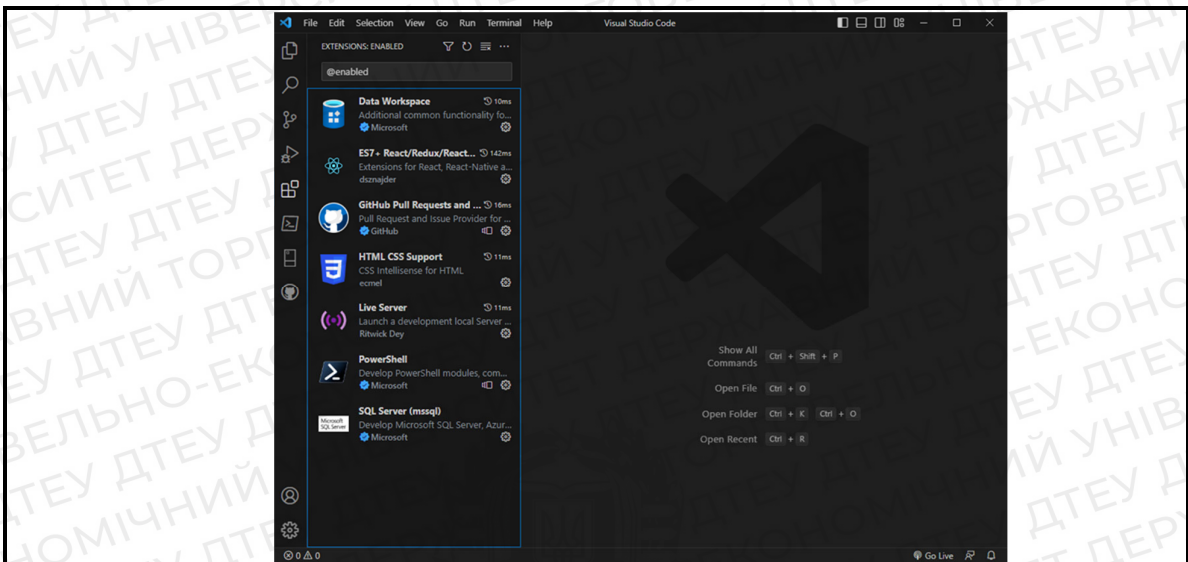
File Edit Selection View Go Run Terminal Help Visual Studio Code

EXTENSIONS: ENABLED

@enabled

Data Workspace 10ms
Additional common functionality fo...
Microsoft

ES7+ React/Redux/React... 142ms
Extensions for React, React-Native a...
dsznajder

GitHub Pull Requests and ... 16ms
Pull Request and Issue Provider for ...
GitHub

HTML CSS Support 11ms
CSS Intellisense for HTML
ecmel

Live Server 11ms
Launch a development local Server ...
Ritwick Dey

PowerShell
Develop PowerShell modules, com...
Microsoft

SQL Server (mssql)
Develop Microsoft SQL Server, Azur...
Microsoft

Show All Commands Ctrl + Shift + P
Open File Ctrl + O
Open Folder Ctrl + K Ctrl + O
Open Recent Ctrl + R

⊗ 0 ⚠ 0
Go Live

ДТЕУ ДЕРЖАВНИЙ ТОРГОВЕЛЬНО-ЕКОНОМІЧНИЙ УНІВЕРСИТЕТ